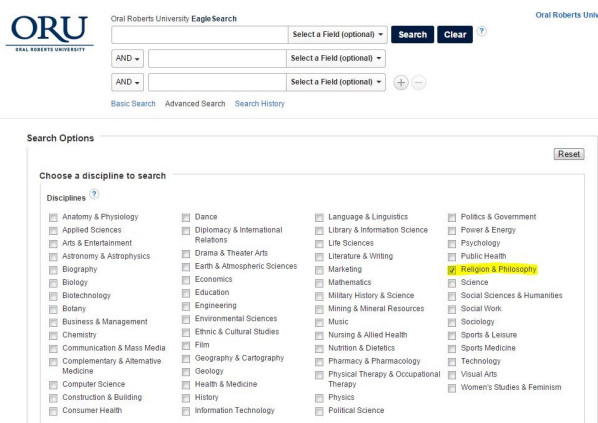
ORU
ORAL ROBERTS UNIVERSITY

Oral Roberts University EagleSearch

Oral Roberts Univ

Select a Field (optional) ▾ Search Clear ?

AND ▾ Select a Field (optional) ▾

AND ▾ Select a Field (optional) ▾ + −

Basic Search Advanced Search Search History

Search Options

Reset

Choose a discipline to search

Disciplines ?

Anatomy & Physiology
Applied Sciences
Arts & Entertainment
Astronomy & Astrophysics
Biography
Biology
Biotechnology
Botany
Business & Management
Chemistry
Communication & Mass Media
Complementary & Alternative Medicine
Computer Science
Construction & Building
Consumer Health

Dance
Diplomacy & International Relations
Drama & Theater Arts
Earth & Atmospheric Sciences
Economics
Education
Engineering
Environmental Sciences
Ethnic & Cultural Studies
Film
Geography & Cartography
Geology
Health & Medicine
History
Information Technology

Language & Linguistics
Library & Information Science
Life Sciences
Literature & Writing
Marketing
Mathematics
Military History & Science
Mining & Mineral Resources
Music
Nursing & Allied Health
Nutrition & Dietetics
Pharmacy & Pharmacology
Physical Therapy & Occupational Therapy
Physics
Political Science

Politics & Government
Power & Energy
Psychology
Public Health
Religion & Philosophy
Science
Social Sciences & Humanities
Social Work
Sociology
Sports & Leisure
Sports Medicine
Technology
Visual Arts
Women's Studies & Feminism